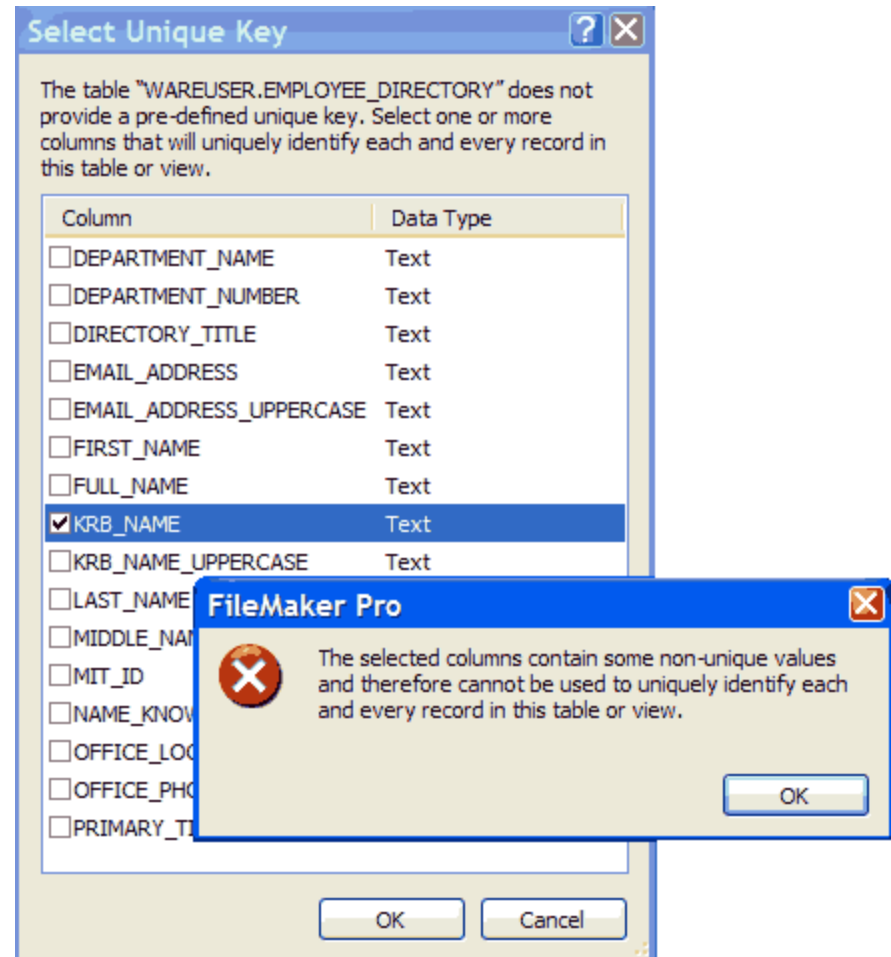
Select Unique Key

The table "WAREUSER.EMPLOYEE_DIRECTORY" does not provide a pre-defined unique key. Select one or more columns that will uniquely identify each and every record in this table or view.

| Column | Data Type |
|---|---|
| DEPARTMENT_NAME | Text |
| DEPARTMENT_NUMBER | Text |
| DIRECTORY_TITLE | Text |
| EMAIL_ADDRESS | Text |
| EMAIL_ADDRESS_UPPERCASE | Text |
| FIRST_NAME | Text |
| FULL_NAME | Text |
| KRB_NAME | Text |
| KRB_NAME_UPPERCASE | Text |
| LAST_NAME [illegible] | |
| MIDDLE_NA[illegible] | |
| MIT_ID | |
| NAME_KNOW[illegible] | |
| OFFICE_LO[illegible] | |
| OFFICE_PHO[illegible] | |
| PRIMARY_T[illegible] | |

OK Cancel

FileMaker Pro

The selected columns contain some non-unique values and therefore cannot be used to uniquely identify each and every record in this table or view.

OK